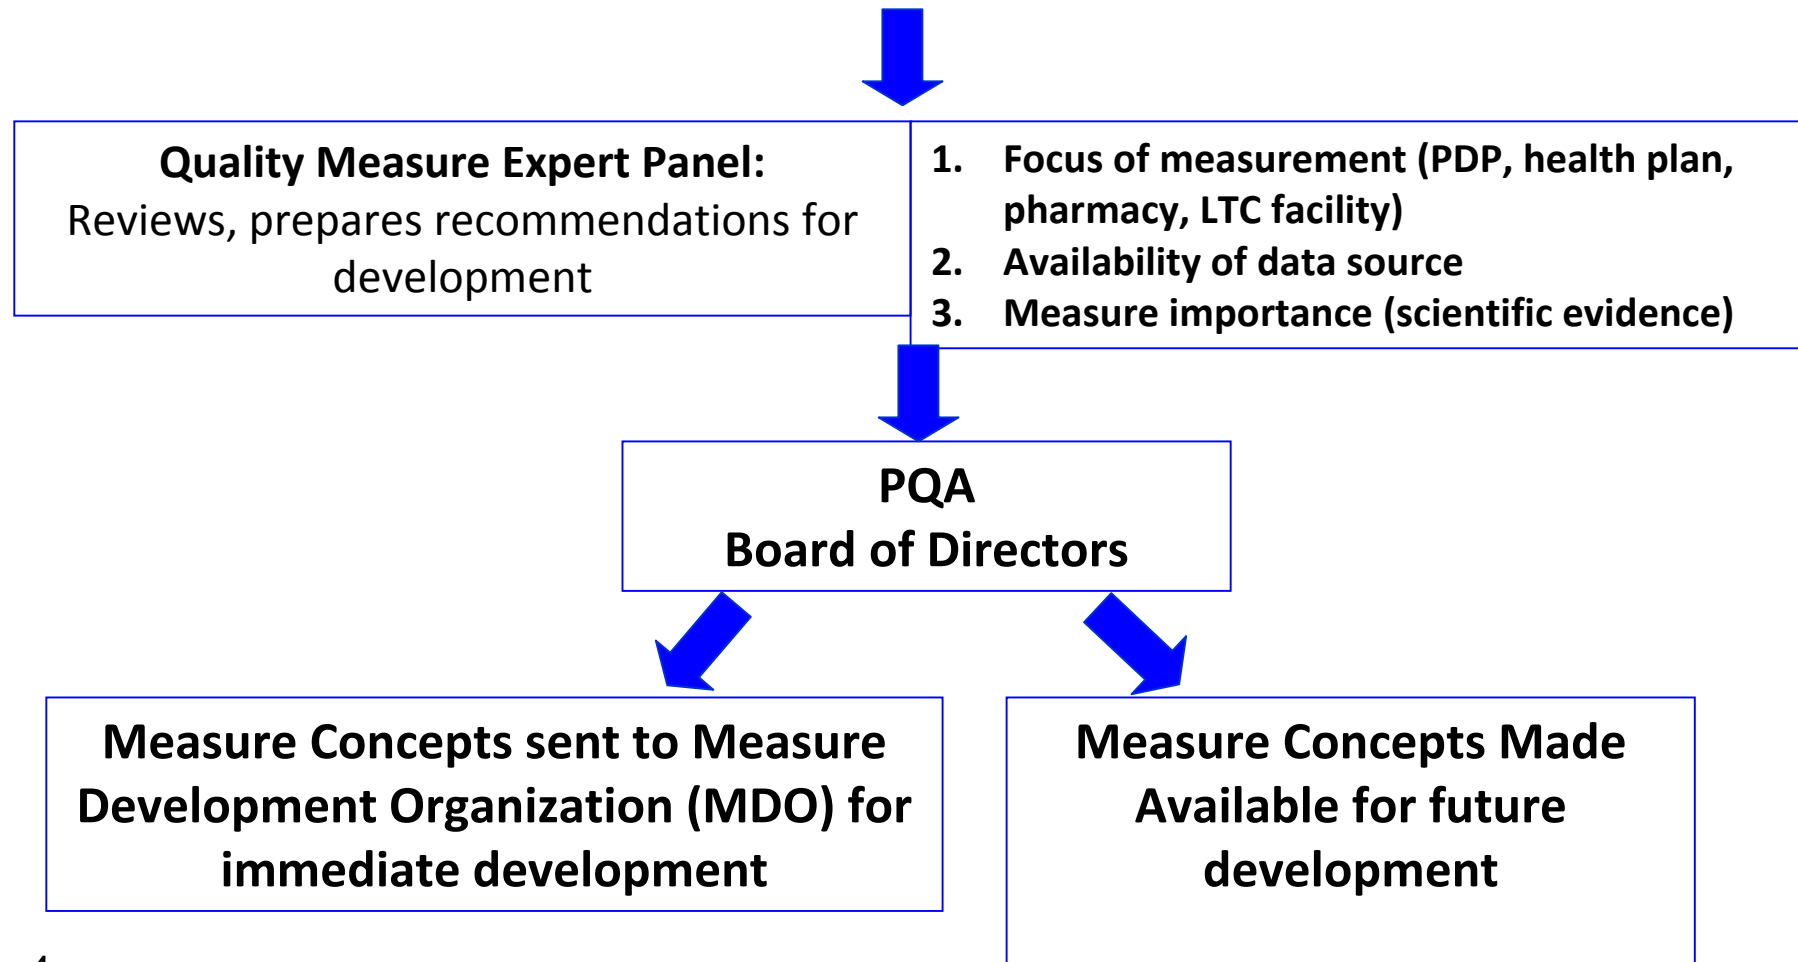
Quality Measure Expert Panel:
Reviews, prepares recommendations for development

1. Focus of measurement (PDP, health plan, pharmacy, LTC facility)
2. Availability of data source
3. Measure importance (scientific evidence)

PQA
Board of Directors

Measure Concepts sent to Measure Development Organization (MDO) for immediate development

Measure Concepts Made Available for future development